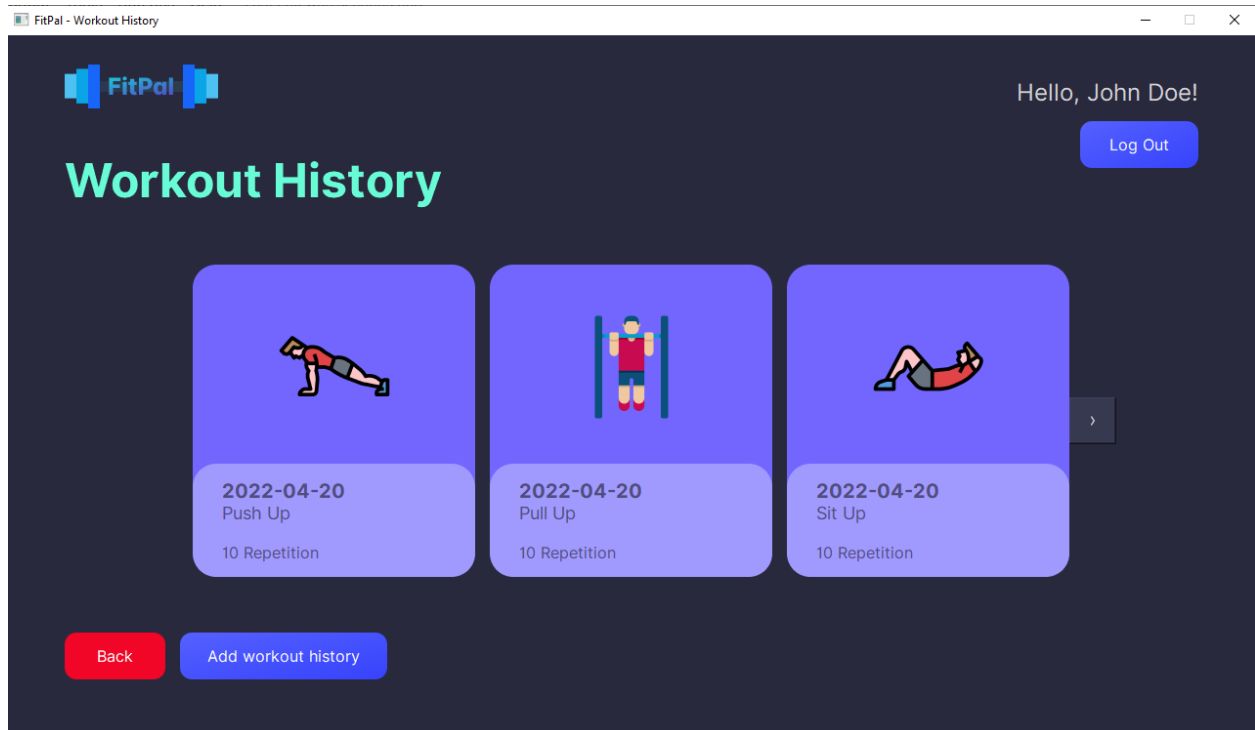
FitPal - Workout History

FitPal

Hello, John Doe!

Log Out

Workout History

2022-04-20
Push Up

10 Repetition

2022-04-20
Pull Up

10 Repetition

2022-04-20
Sit Up

10 Repetition

›

Back

Add workout history